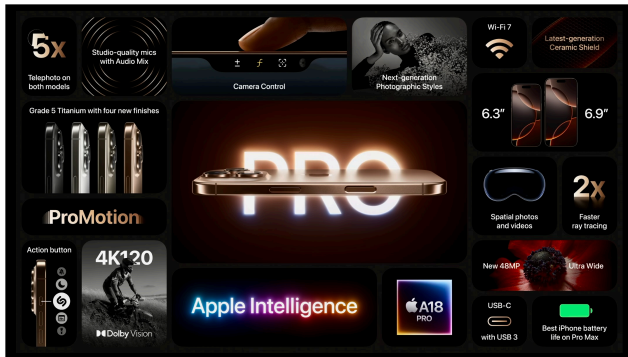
5x
Telephoto on both models

Studio-quality mics with Audio Mix

Camera Control

Next-generation Photographic Styles

Wi-Fi 7

Latest-generation Ceramic Shield

Grade 5 Titanium with four new finishes

6.3"

6.9"

PRO

ProMotion

Spatial photos and videos

2x
Faster ray tracing

Action button

4K120
Dolby Vision

Apple Intelligence

A18 PRO

New 48MP Ultra Wide

USB-C
with USB 3

Best iPhone battery life on Pro Max